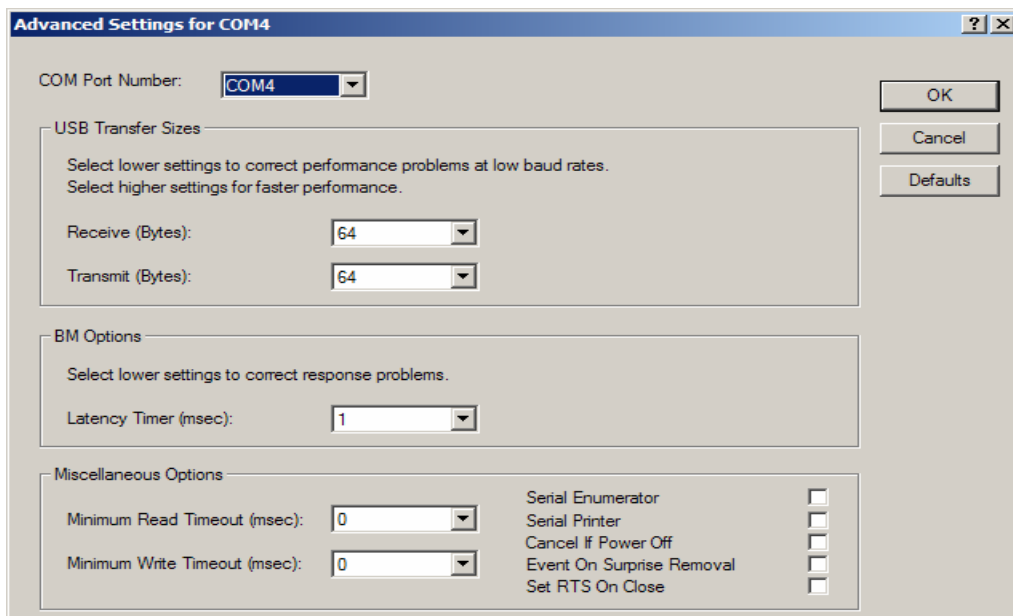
Advanced Settings for COM4

? X

COM Port Number: COM4

OK

Cancel

Defaults

USB Transfer Sizes

Select lower settings to correct performance problems at low baud rates.
Select higher settings for faster performance.

Receive (Bytes): 64

Transmit (Bytes): 64

BM Options

Select lower settings to correct response problems.

Latency Timer (msec): 1

Miscellaneous Options

Minimum Read Timeout (msec): 0

Minimum Write Timeout (msec): 0

Serial Enumerator

Serial Printer

Cancel If Power Off

Event On Surprise Removal

Set RTS On Close